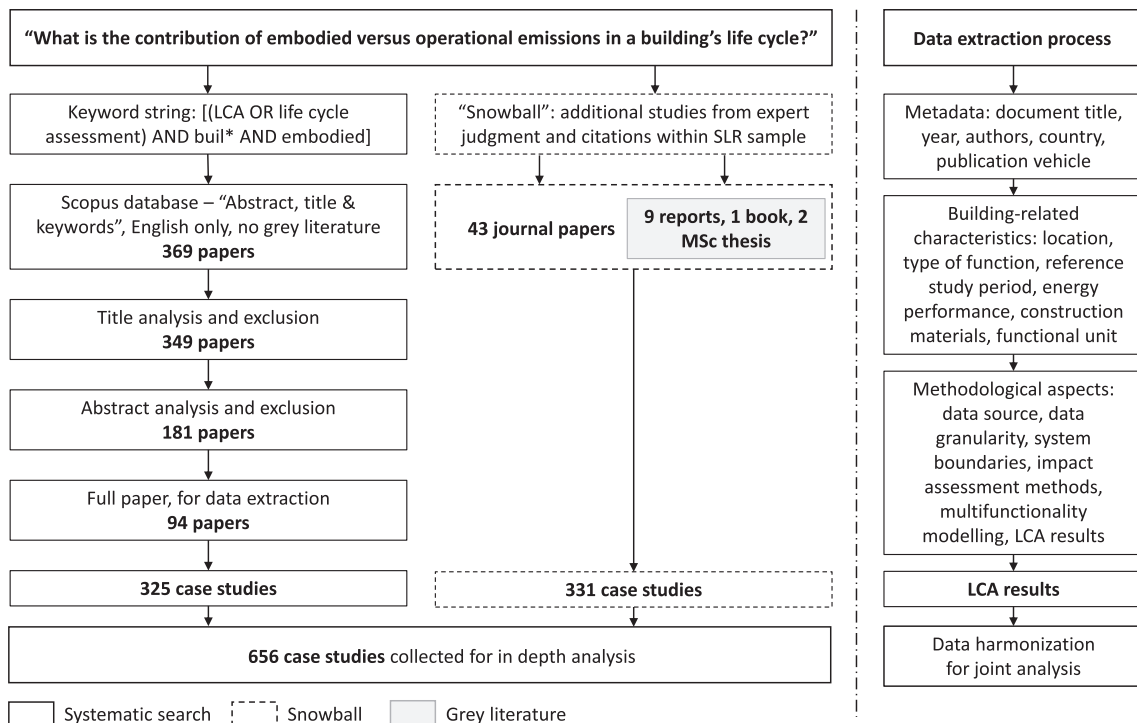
"What is the contribution of embodied versus operational emissions in a building's life cycle?"

Keyword string: [(LCA OR life cycle assessment) AND buil* AND embodied]

Scopus database – "Abstract, title & keywords", English only, no grey literature
**369 papers**

Title analysis and exclusion
**349 papers**

Abstract analysis and exclusion
**181 papers**

Full paper, for data extraction
**94 papers**

**325 case studies**

"Snowball": additional studies from expert judgment and citations within SLR sample

**43 journal papers**

**9 reports, 1 book, 2 MSc thesis**

**331 case studies**

**656 case studies** collected for in depth analysis

Systematic search
Snowball
Grey literature

Data extraction process

Metadata: document title, year, authors, country, publication vehicle

Building-related characteristics: location, type of function, reference study period, energy performance, construction materials, functional unit

Methodological aspects: data source, data granularity, system boundaries, impact assessment methods, multifunctionality modelling, LCA results

**LCA results**

Data harmonization for joint analysis